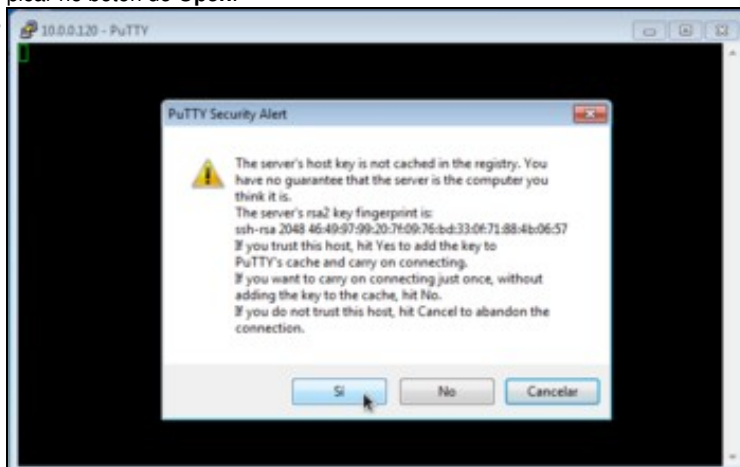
plear no botón de Open.

10.0.0.120 - PuTTY

PuTTY Security Alert

The server's host key is not cached in the registry. You have no guarantee that the server is the computer you think it is.
The server's rsa2 key fingerprint is:
ssh-rsa 2048 46:49:97:99:20:7f:09:76:bd:33:0f:71:88:4b:06:57
If you trust this host, hit Yes to add the key to PuTTY's cache and carry on connecting.
If you want to carry on connecting just once, without adding the key to the cache, hit No.
If you do not trust this host, hit Cancel to abandon the connection.

Sí

No

Cancelar